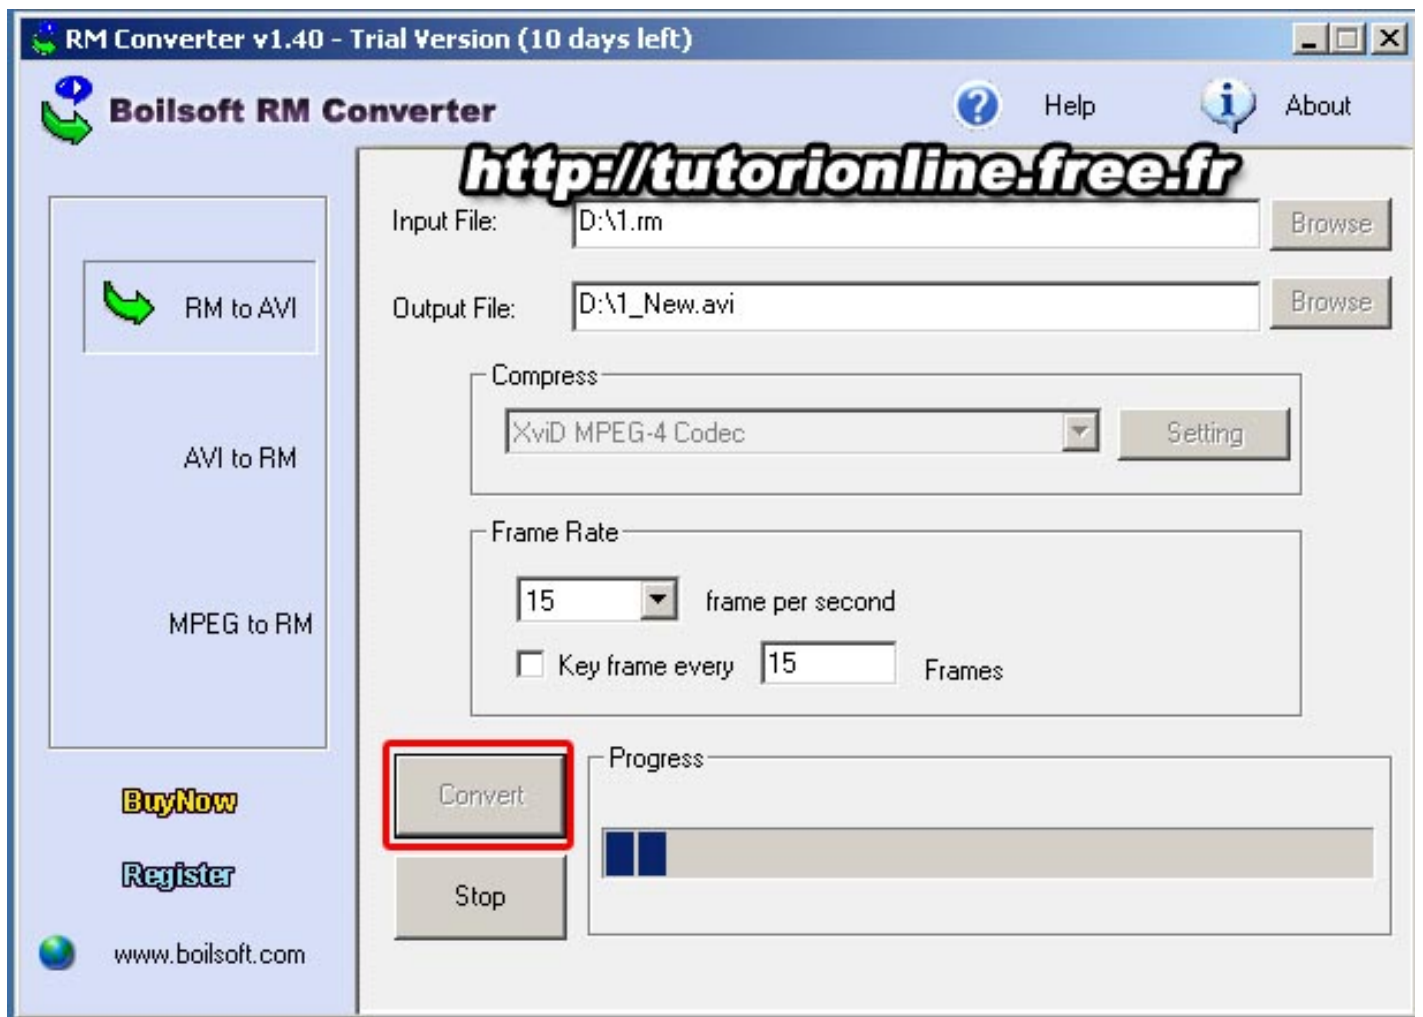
RM Converter v1.40 - Trial Version (10 days left)

Boilsoft RM Converter

Help

About

http://tutorionline.free.fr

Input File: D:\1.rm Browse

Output File: D:\1_New.avi Browse

RM to AVI

AVI to RM

MPEG to RM

Compress

XviD MPEG-4 Codec

Setting

Frame Rate

15 frame per second

Key frame every 15 Frames

Convert

Stop

Progress

BuyNow

Register

www.boilsoft.com